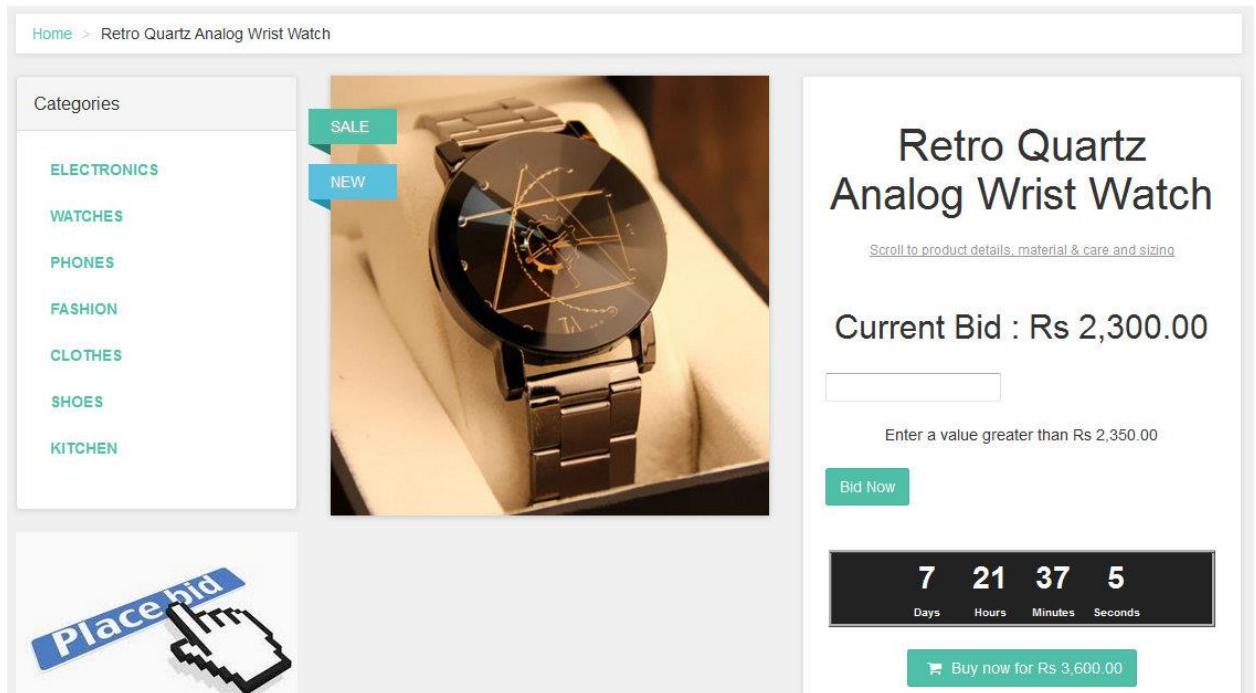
Home > Retro Quartz Analog Wrist Watch

Categories

ELECTRONICS

WATCHES

PHONES

FASHION

CLOTHES

SHOES

KITCHEN

Place bid

SALE

NEW

Retro Quartz Analog Wrist Watch

Scroll to product details, material & care and sizing

Current Bid : Rs 2,300.00

Enter a value greater than Rs 2,350.00

Bid Now

| 7 | 21 | 37 | 5 |
|---|---|---|---|
| Days | Hours | Minutes | Seconds |

Buy now for Rs 3,600.00